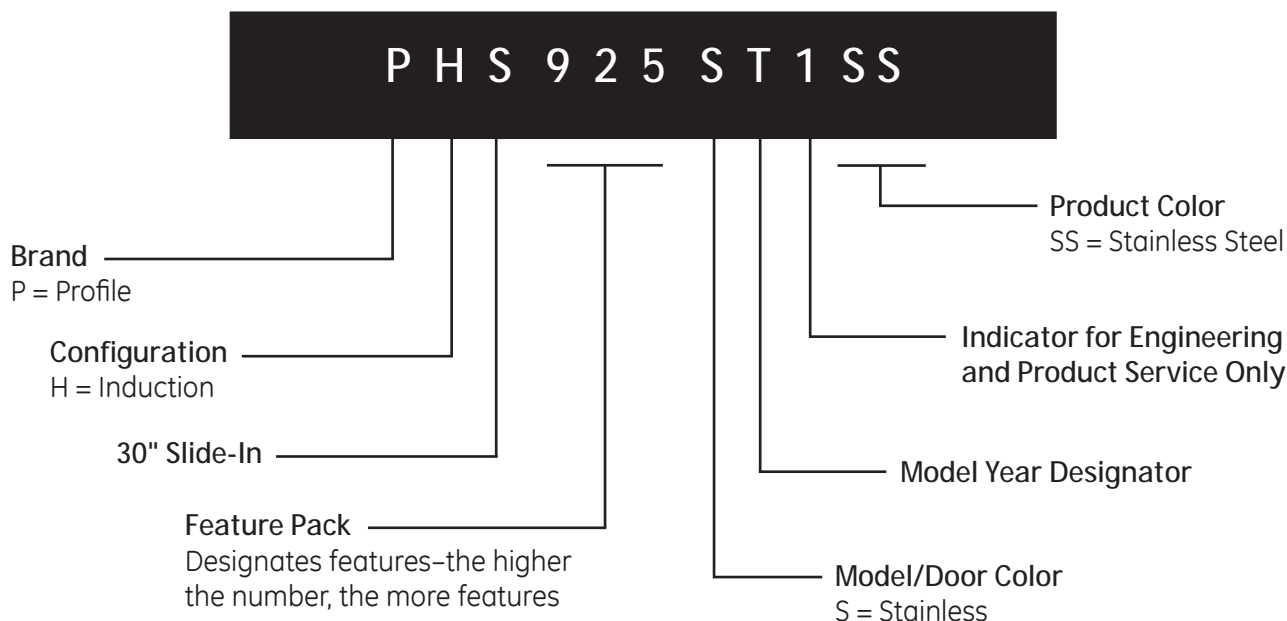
P H S 9 2 5 S T 1 SS

Product Color
SS = Stainless Steel

Brand
P = Profile

Indicator for Engineering and Product Service Only

Configuration
H = Induction

30" Slide-In

Model Year Designator

Feature Pack
Designates features–the higher the number, the more features

Model/Door Color
S = Stainless